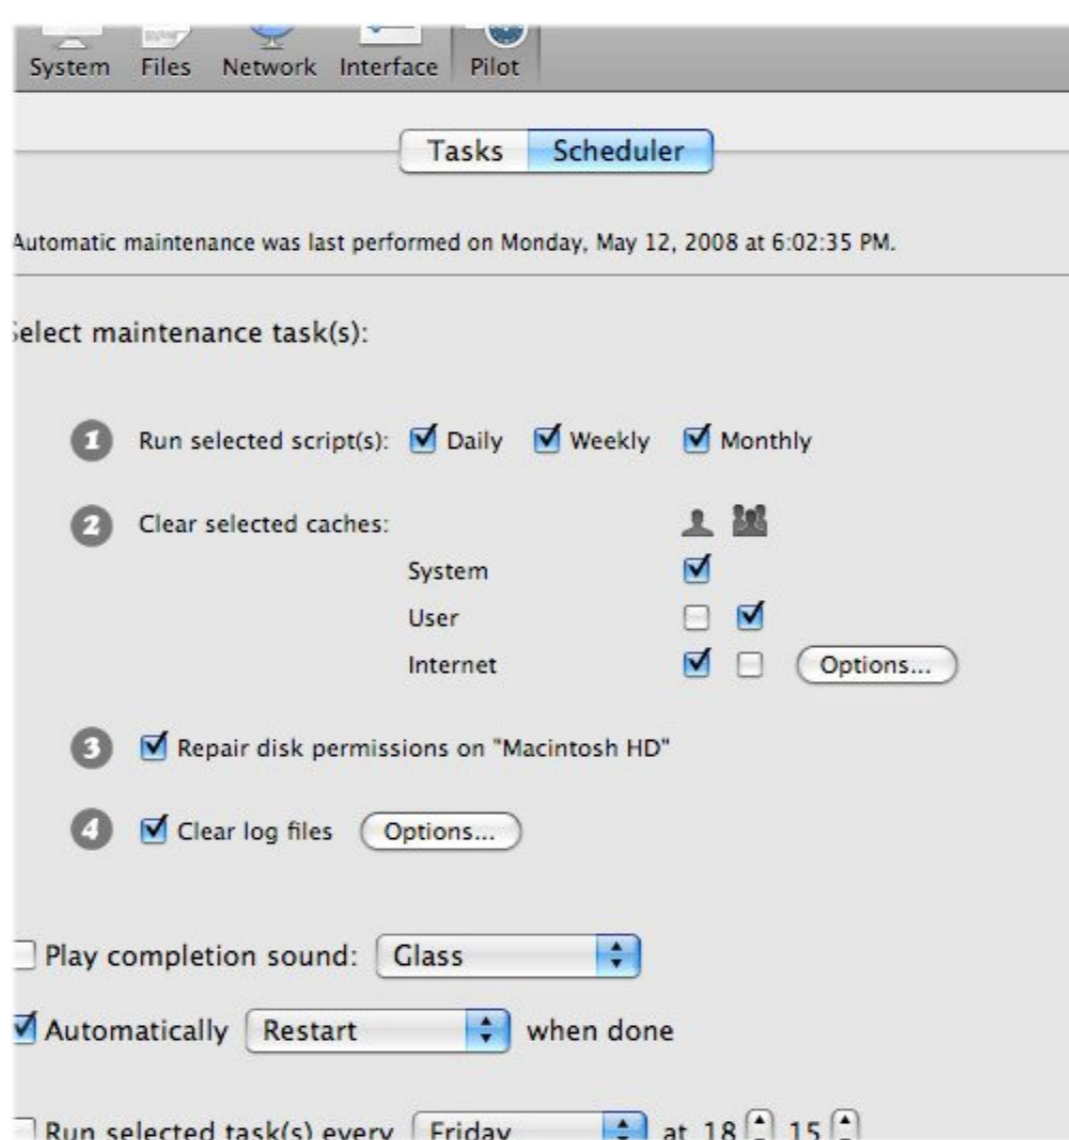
System Files Network Interface Pilot

Tasks Scheduler

Automatic maintenance was last performed on Monday, May 12, 2008 at 6:02:35 PM.

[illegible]elect maintenance task(s):

1 Run selected script(s): Daily Weekly Monthly

2 Clear selected caches:

System

User

Internet Options...

3 Repair disk permissions on "Macintosh HD"

4 Clear log files Options...

Play completion sound: Glass

Automatically Restart when done

Run selected task(s) every Friday at 18 15